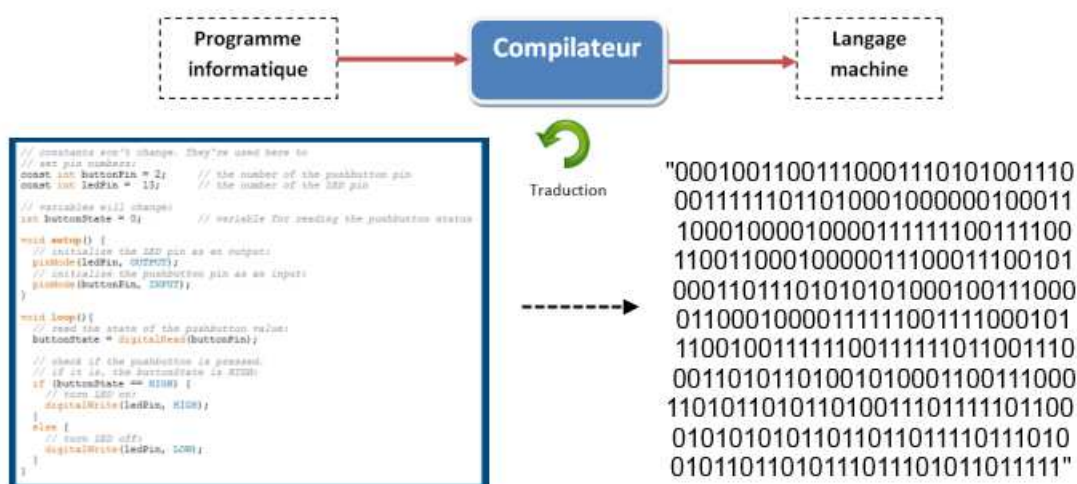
Programme informatique

Compilateur

Langage machine

Traduction

// constants won't change. They're used here to
// set pin numbers:
const int buttonPin = 2;     // the number of the pushbutton pin
const int ledPin =  13;      // the number of the LED pin

// variables will change:
int buttonState = 0;         // variable for reading the pushbutton status

void setup() {
  // initialize the LED pin as an output:
  pinMode(ledPin, OUTPUT);
  // initialize the pushbutton pin as an input:
  pinMode(buttonPin, INPUT);
}

void loop(){
  // read the state of the pushbutton value:
  buttonState = digitalRead(buttonPin);

  // check if the pushbutton is pressed.
  // if it is, the buttonState is HIGH:
  if (buttonState == HIGH) {
    // turn LED on:
    digitalWrite(ledPin, HIGH);
  }
  else {
    // turn LED off:
    digitalWrite(ledPin, LOW);
  }
}

"0001001100111000111010100111000111111011010001000000100011100010000100001111111100111100110011000100000111000111001010001101110101010100010011100001100010000111111001111000101110010011111100111111011001110001101011010010100011001110001101011010110100111011111011000101010101101101101111011101001011011010111011101011011111"